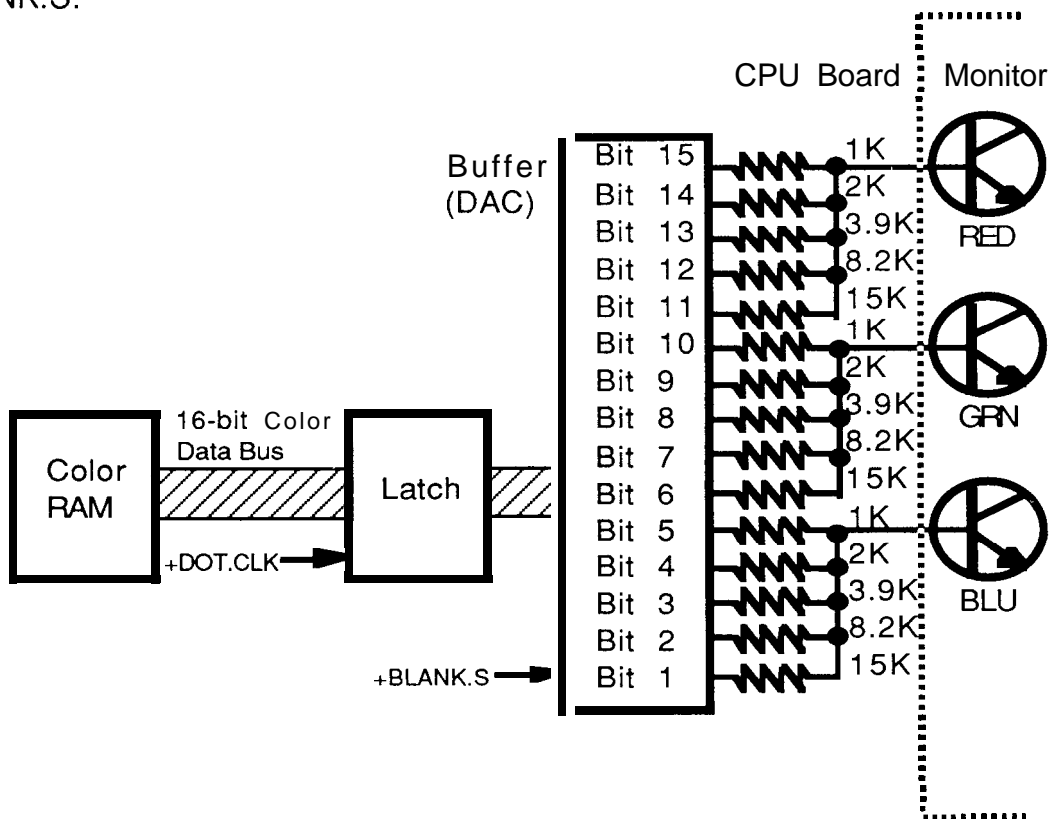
NK.S.

CPU Board Monitor

Buffer (DAC)

Bit 15
Bit 14
Bit 13
Bit 12
Bit 11
Bit 10
Bit 9
Bit 8
Bit 7
Bit 6
Bit 5
Bit 4
Bit 3
Bit 2
Bit 1

1K
2K
3.9K
8.2K
15K
RED

1K
2K
3.9K
8.2K
15K
GRN

1K
2K
3.9K
8.2K
15K
BLU

Color RAM

16-bit Color Data Bus

Latch

+DOT.CLK

+BLANK.S